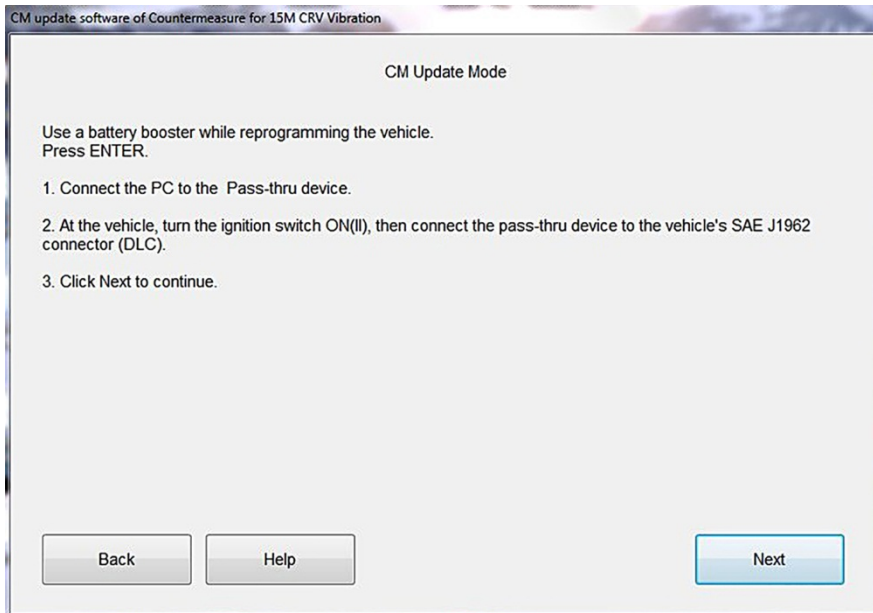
CM update software of Countermeasure for 15M CRV Vibration

CM Update Mode

Use a battery booster while reprogramming the vehicle.
Press ENTER.

1. Connect the PC to the Pass-thru device.

2. At the vehicle, turn the ignition switch ON(II), then connect the pass-thru device to the vehicle's SAE J1962 connector (DLC).

3. Click Next to continue.

Back

Help

Next